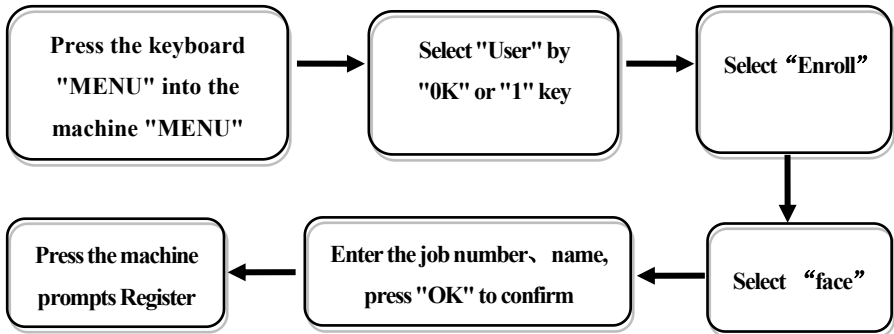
Press the keyboard "MENU" into the machine "MENU"

Select "User" by "0K" or "1" key

Select“Enroll”

Select “face”

Enter the job number、 name, press "OK" to confirm

Press the machine prompts Register